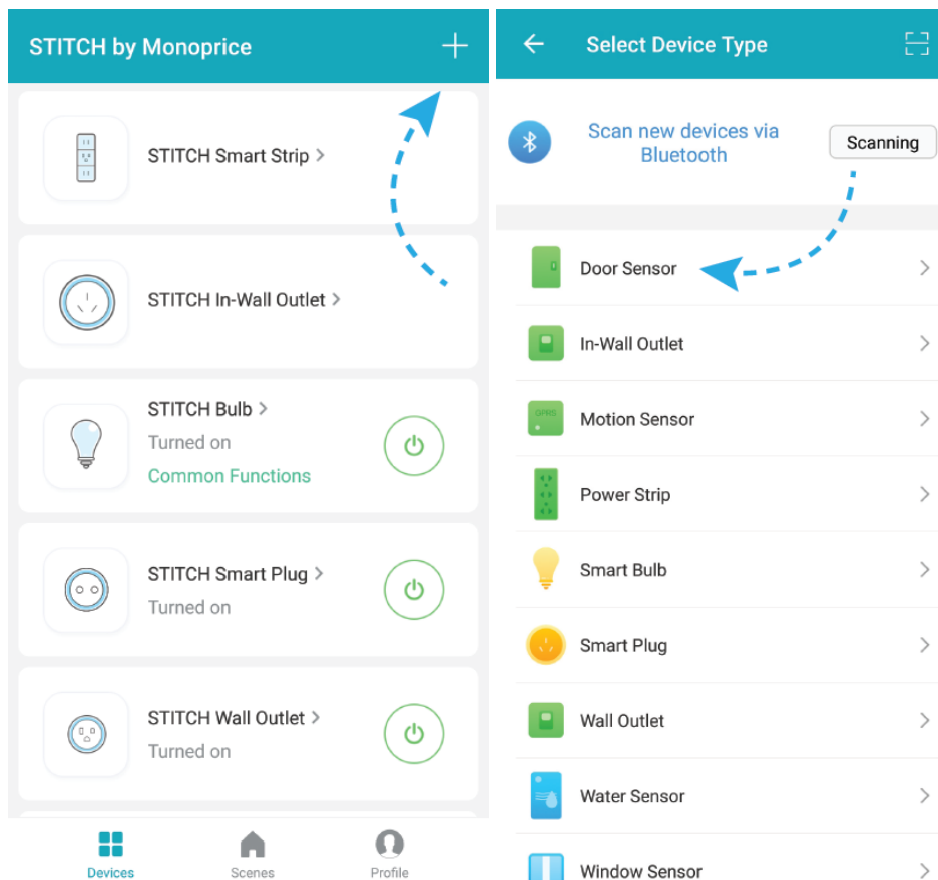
STITCH by Monoprice

STITCH Smart Strip >

STITCH In-Wall Outlet >

STITCH Bulb >
Turned on
Common Functions

STITCH Smart Plug >
Turned on

STITCH Wall Outlet >
Turned on

Devices Scenes Profile

Select Device Type

Scan new devices via Bluetooth

Scanning

Door Sensor

In-Wall Outlet

GPRS

Motion Sensor

Power Strip

Smart Bulb

Smart Plug

Wall Outlet

Water Sensor

Window Sensor